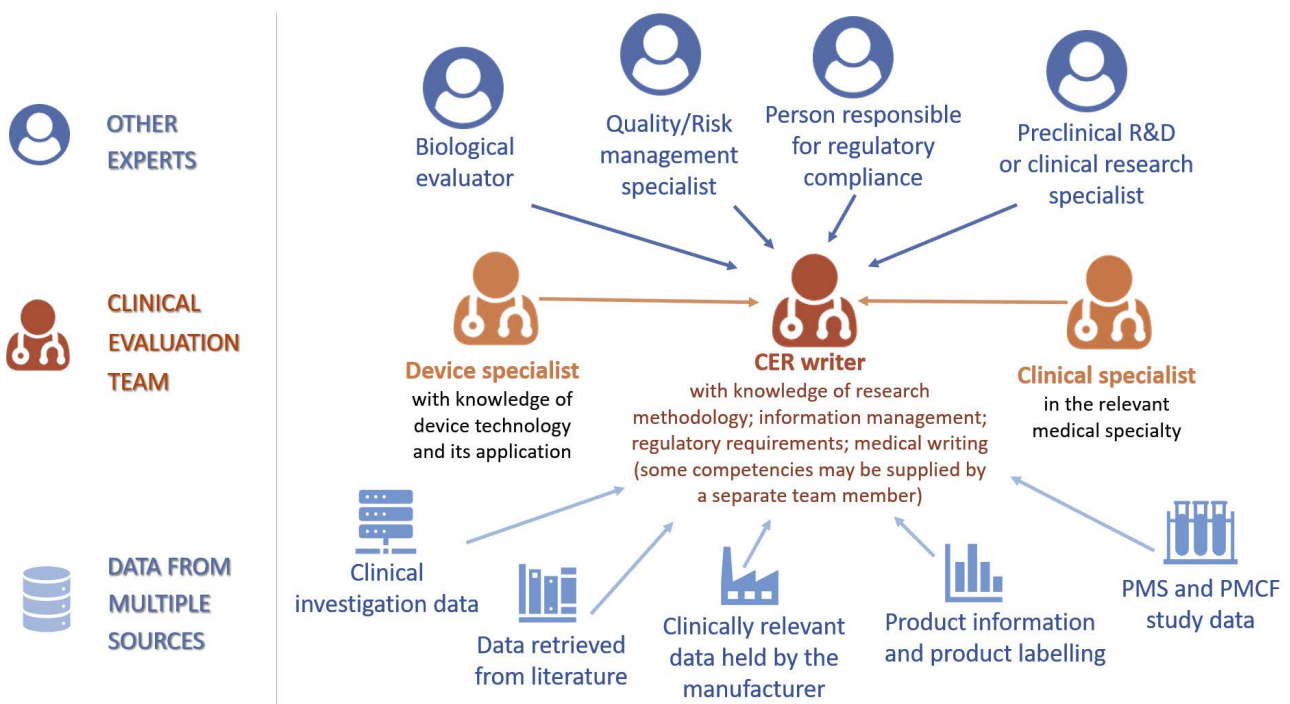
OTHER EXPERTS

CLINICAL EVALUATION TEAM

DATA FROM MULTIPLE SOURCES

Biological evaluator

Quality/Risk management specialist

Person responsible for regulatory compliance

Preclinical R&D or clinical research specialist

Device specialist
with knowledge of device technology and its application

CER writer
with knowledge of research methodology; information management; regulatory requirements; medical writing (some competencies may be supplied by a separate team member)

Clinical specialist
in the relevant medical specialty

Clinical investigation data

Data retrieved from literature

Clinically relevant data held by the manufacturer

Product information and product labelling

PMS and PMCF study data